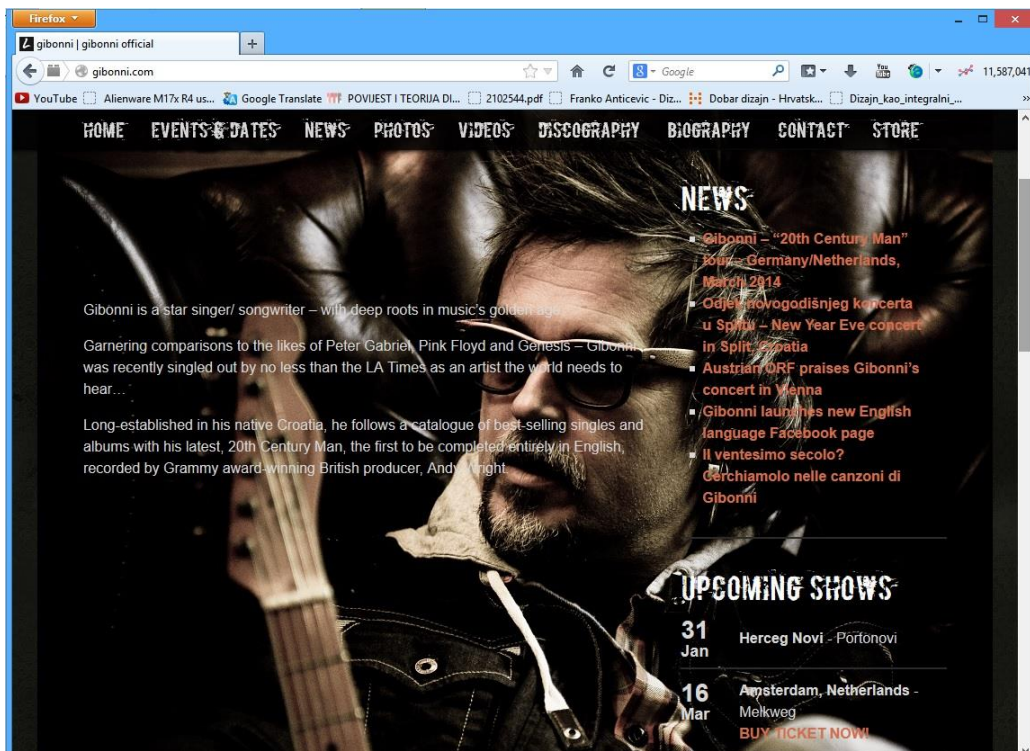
Firefox

gibonni | gibonni official

+

gibonni.com

Google

11,587,041

YouTube Alienware M17x R4 us... Google Translate POVIJEST I TEORIJA DI... 2102544.pdf Franko Anticevic - Diz... Dobar dizajn - Hrvatsk... Dizajn_kao_integralni_...

HOME EVENTS & DATES NEWS PHOTOS VIDEOS DISCOGRAPHY BIOGRAPHY CONTACT STORE

Gibonni is a star singer/ songwriter – with deep roots in music's golden age.

Garnering comparisons to the likes of Peter Gabriel, Pink Floyd and Genesis – Gibonni was recently singled out by no less than the LA Times as an artist the world needs to hear…

Long-established in his native Croatia, he follows a catalogue of best-selling singles and albums with his latest, 20th Century Man, the first to be completed entirely in English, recorded by Grammy award-winning British producer, Andy Wright.

NEWS

- Gibonni – "20th Century Man" tour – Germany/Netherlands, March 2014
- Odjeci novogodišnjeg koncerta u Splitu – New Year Eve concert in Split, Croatia
- Austrian ORF praises Gibonni's concert in Vienna
- Gibonni launches new English language Facebook page
- Il ventesimo secolo? Cerchiamolo nelle canzoni di Gibonni

UPCOMING SHOWS

31 Jan Herceg Novi - Portonovi

16 Mar Amsterdam, Netherlands - Melkweg
BUY TICKET NOW!